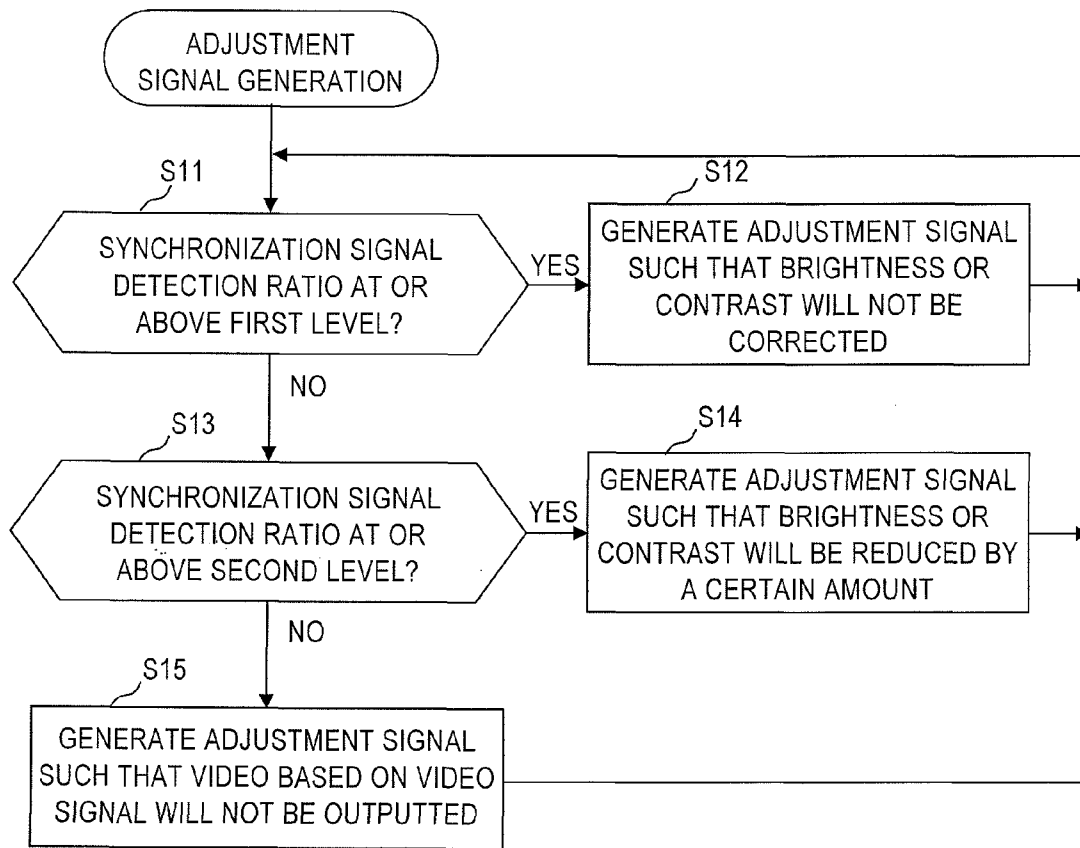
ADJUSTMENT SIGNAL GENERATION

S11

SYNCHRONIZATION SIGNAL DETECTION RATIO AT OR ABOVE FIRST LEVEL?

YES

S12

GENERATE ADJUSTMENT SIGNAL SUCH THAT BRIGHTNESS OR CONTRAST WILL NOT BE CORRECTED

NO

S13

SYNCHRONIZATION SIGNAL DETECTION RATIO AT OR ABOVE SECOND LEVEL?

YES

S14

GENERATE ADJUSTMENT SIGNAL SUCH THAT BRIGHTNESS OR CONTRAST WILL BE REDUCED BY A CERTAIN AMOUNT

NO

S15

GENERATE ADJUSTMENT SIGNAL SUCH THAT VIDEO BASED ON VIDEO SIGNAL WILL NOT BE OUTPUTTED